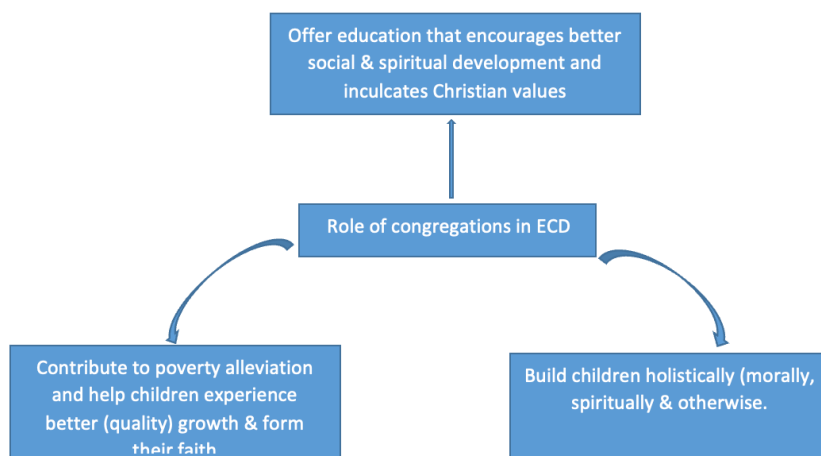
Offer education that encourages better social & spiritual development and inculcates Christian values

Role of congregations in ECD

Contribute to poverty alleviation and help children experience better (quality) growth & form their faith

Build children holistically (morally, spiritually & otherwise.